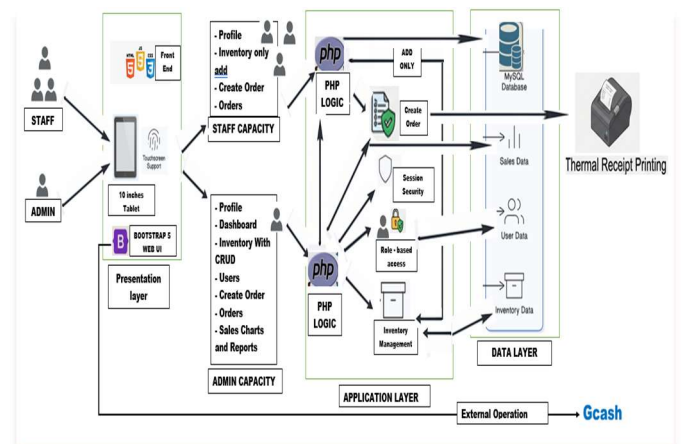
STAFF

ADMIN

Front End

Touchscreen Support

10 inches Tablet

BOOTSTRAP 5 WEB UI

Presentation layer

- Profile
- Inventory only add
- Create Order
- Orders

STAFF CAPACITY

- Profile
- Dashboard
- Inventory With CRUD
- Users
- Create Order
- Orders
- Sales Charts and Reports

ADMIN CAPACITY

php

PHP LOGIC

ADD ONLY

Create Order

Session Security

Role - based access

php

PHP LOGIC

Inventory Management

APPLICATION LAYER

MySQL Database

Sales Data

User Data

Inventory Data

DATA LAYER

Thermal Receipt Printing

External Operation

Gcash